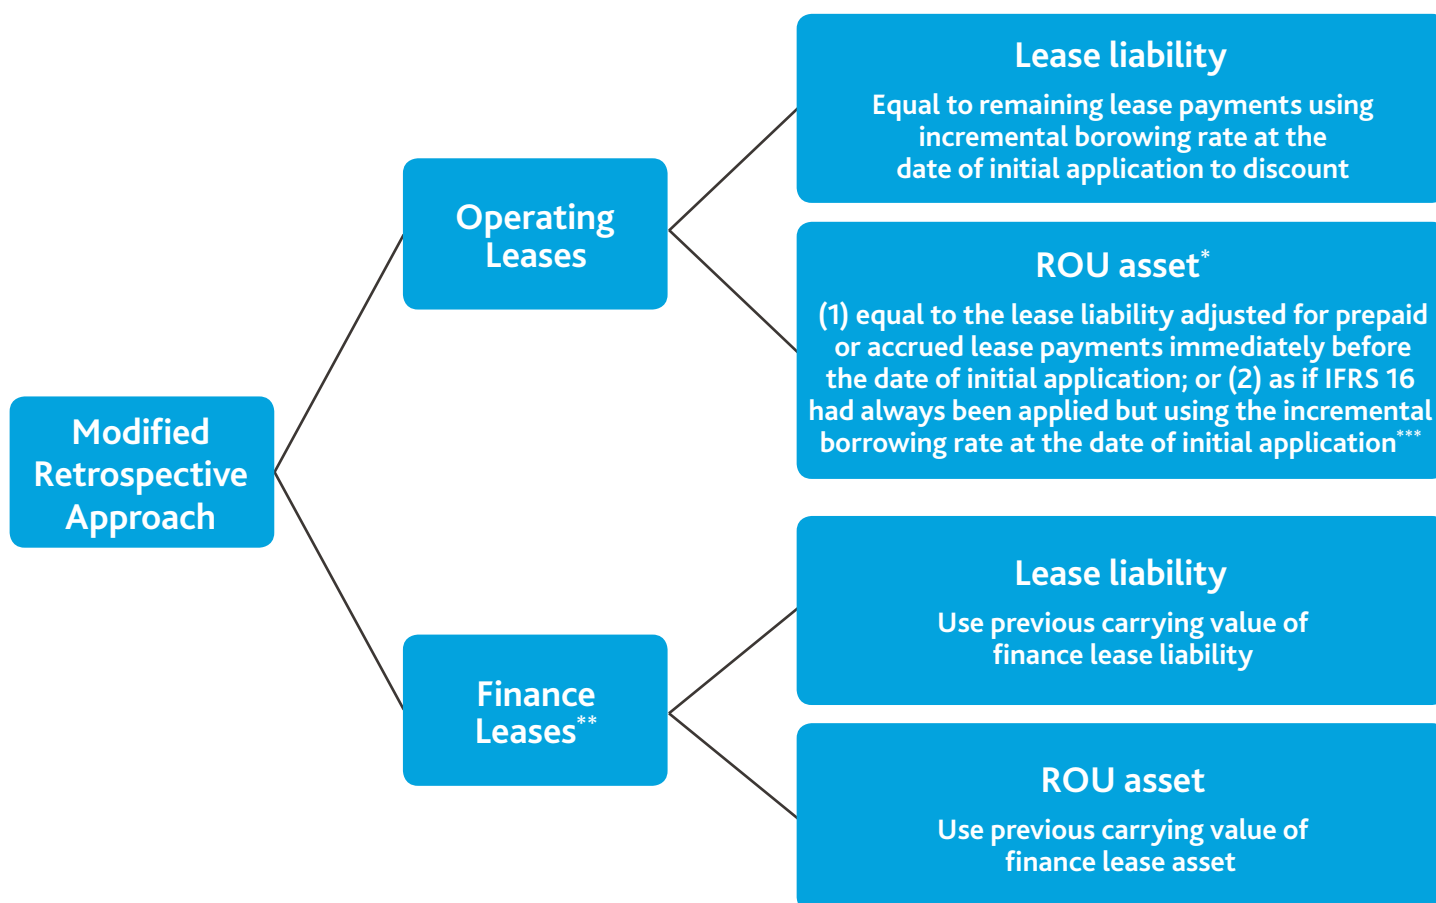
Modified Retrospective Approach

Operating Leases

Lease liability

Equal to remaining lease payments using incremental borowing rate at the date of initial application to discount

ROU asset*

(1) equal to the lease liability adjusted for prepaid or accrued lease payments immediately before the date of initial application; or (2) as if IFRS 16 had always been applied but using the incremental borrowing rate at the date of initial application***

Finance Leases**

Lease liability

Use previous carrying value of finance lease liability

ROU asset

Use previous carrying value of finance lease asset